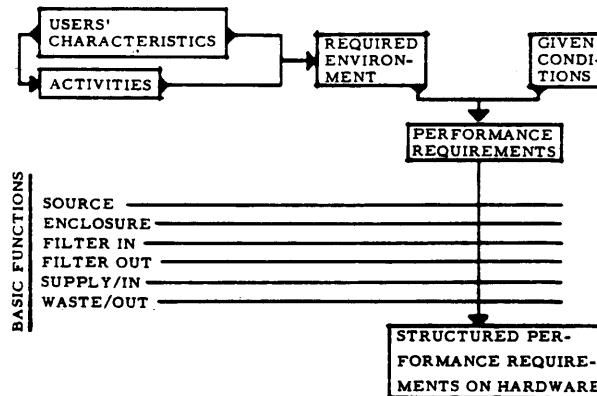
USERS' CHARACTERISTICS

ACTIVITIES

REQUIRED ENVIRONMENT

GIVEN CONDITIONS

PERFORMANCE REQUIREMENTS

BASIC FUNCTIONS

SOURCE
ENCLOSURE
FILTER IN
FILTER OUT
SUPPLY/IN
WASTE/OUT

STRUCTURED PERFORMANCE REQUIREMENTS ON HARDWARE